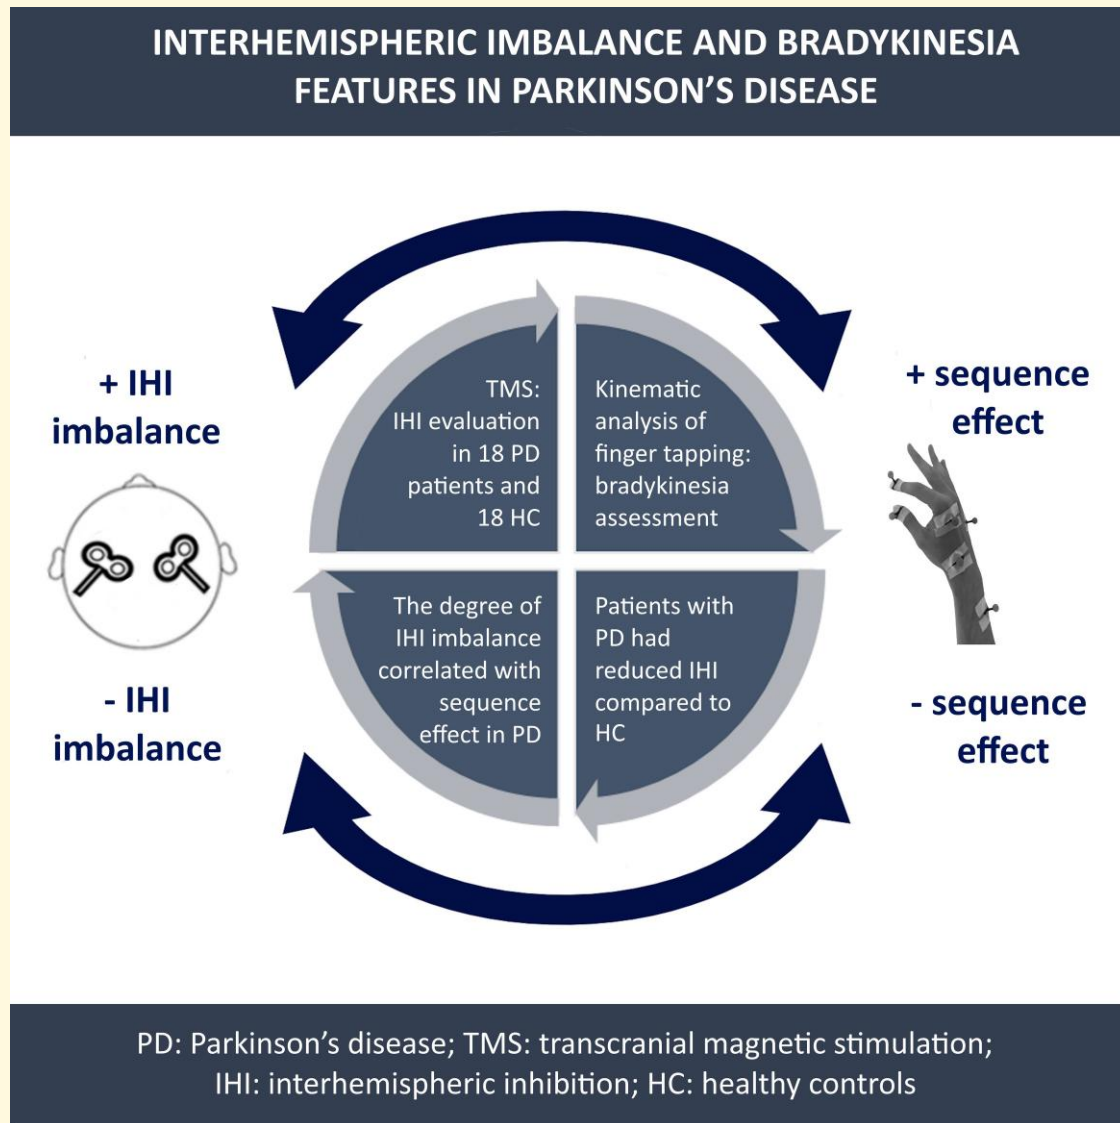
INTERHEMISPHERIC IMBALANCE AND BRADYKINESIA FEATURES IN PARKINSON'S DISEASE

+ IHI imbalance

- IHI imbalance

TMS: IHI evaluation in 18 PD patients and 18 HC

Kinematic analysis of finger tapping: bradykinesia assessment

The degree of IHI imbalance correlated with sequence effect in PD

Patients with PD had reduced IHI compared to HC

+ sequence effect

- sequence effect

PD: Parkinson's disease; TMS: transcranial magnetic stimulation; IHI: interhemispheric inhibition; HC: healthy controls